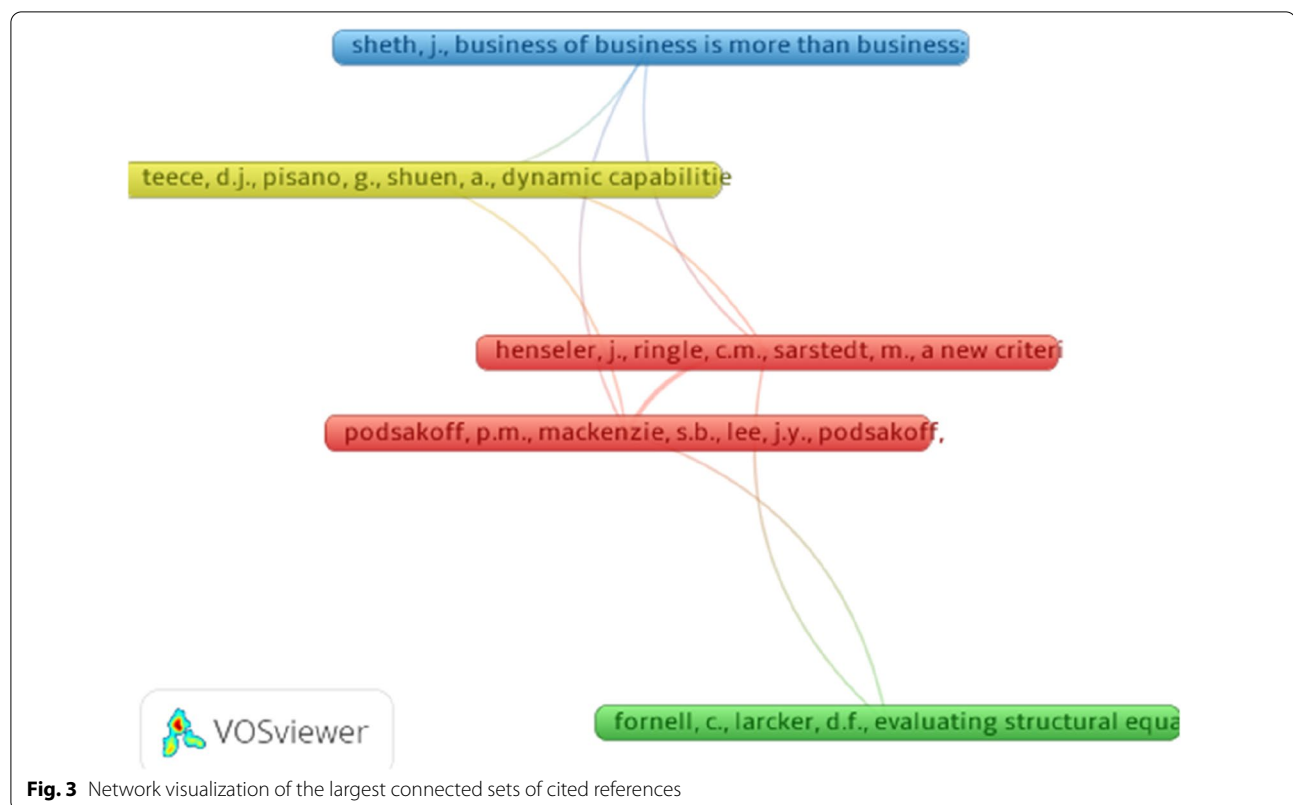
sheth, j., business of business is more than business:

teece, d.j., pisano, g., shuen, a., dynamic capabilitie

henseler, j., ringle, c.m., sarstedt, m., a new criteri

podsakoff, p.m., mackenzie, s.b., lee, j.y., podsakoff,

VOSviewer

fornell, c., larcker, d.f., evaluating structural equa

**Fig. 3** Network visualization of the largest connected sets of cited references